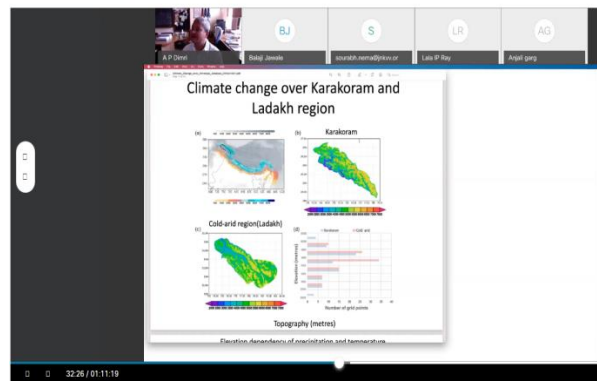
A P Dimri
BJ
Balaji Jawale
S
sourabh.nema@jnkvv.or
LR
Lala IP Ray
AG
Anjali garg

Climate change over Karakoram and Ladakh region

(a)
(b)
Karakoram
Cold-arid region(Ladakh)
(c)
(d)
Karakoram
Cold-arid
Elevation (metres)
Number of grid points

Topography (metres)

Elevation dependency of precipitation and temperature

32:26 / 01:11:19